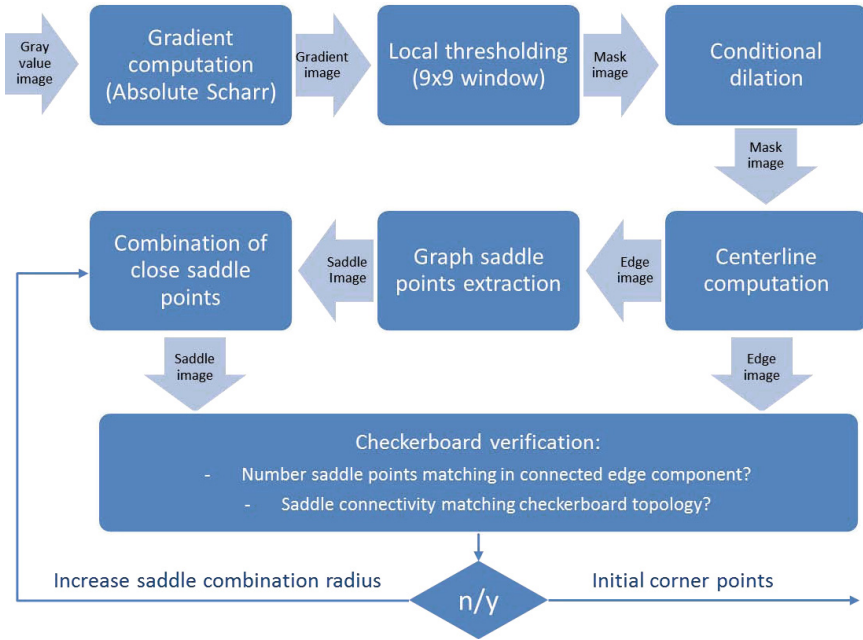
Gray value image

Gradient computation (Absolute Scharr)

Gradient image

Local thresholding (9x9 window)

Mask image

Conditional dilation

Mask image

Centerline computation

Edge image

Graph saddle points extraction

Saddle Image

Combination of close saddle points

Saddle image

Edge image

Checkerboard verification:

- Number saddle points matching in connected edge component?

- Saddle connectivity matching checkerboard topology?

Increase saddle combination radius

n/y

Initial corner points